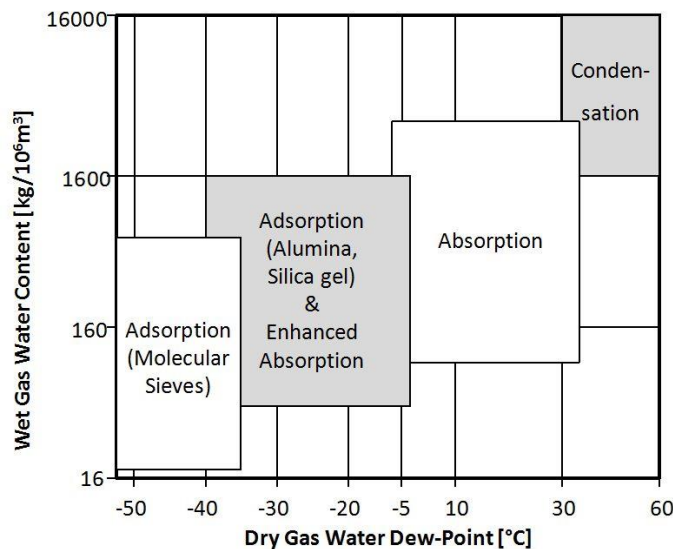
16000

1600

160

16

Wet Gas Water Content [kg/10$^6$m$^3$]

Condensation

Adsorption (Alumina, Silica gel) & Enhanced Absorption

Absorption

Adsorption (Molecular Sieves)

-50 -40 -30 -20 -5 10 30 60

Dry Gas Water Dew-Point [°C]